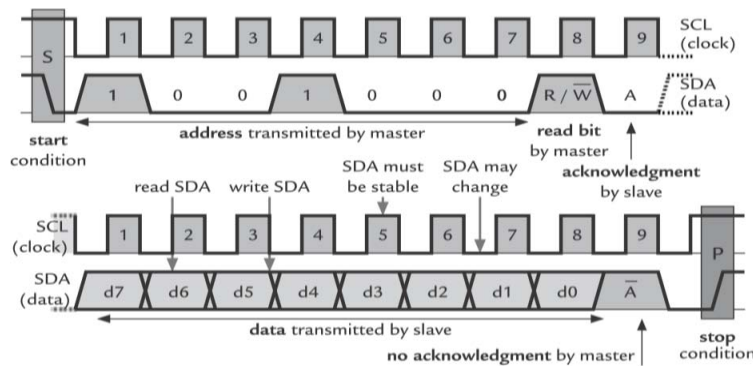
S
1 2 3 4 5 6 7 8 9
SCL (clock)
1 0 0 1 0 0 0 R / $\overline{W}$ A
SDA (data)
start condition
address transmitted by master
read bit by master
acknowledgment by slave

read SDA
write SDA
SDA must be stable
SDA may change
SCL (clock)
1 2 3 4 5 6 7 8 9
P
SDA (data)
d7 d6 d5 d4 d3 d2 d1 d0 $\overline{A}$
data transmitted by slave
stop condition
no acknowledgment by master